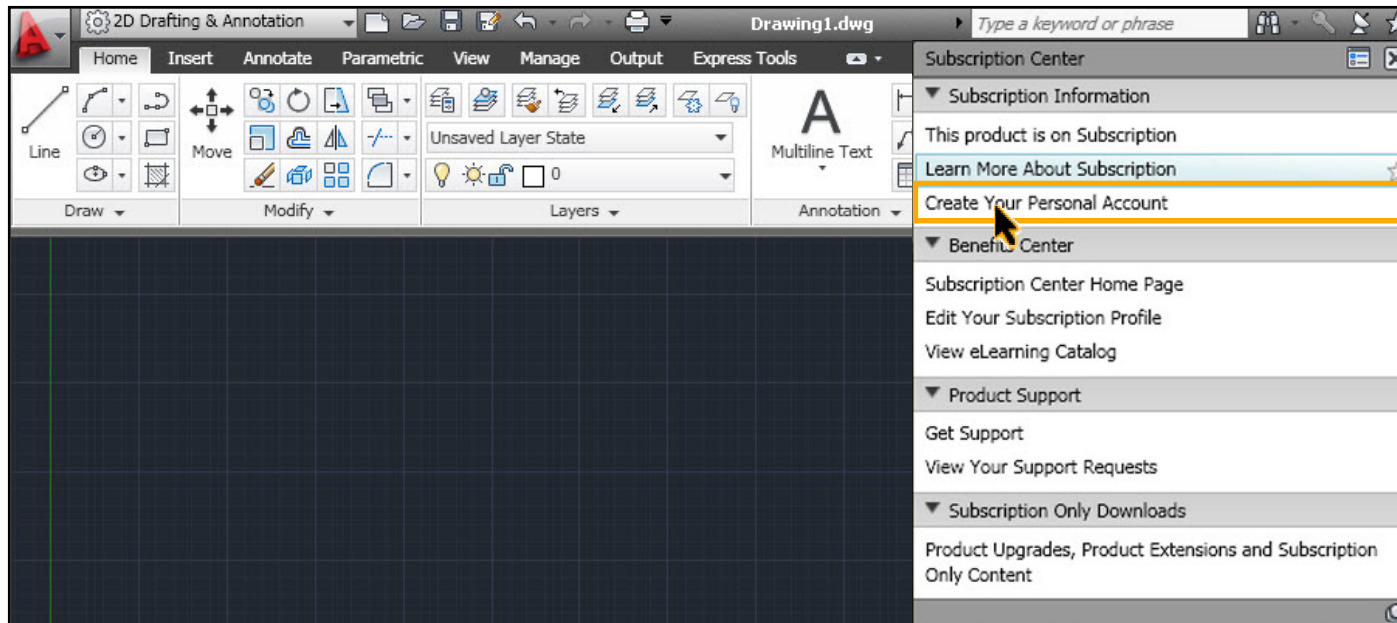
2D Drafting & Annotation
Drawing1.dwg
Type a keyword or phrase
Home Insert Annotate Parametric View Manage Output Express Tools
Line
Move
Unsaved Layer State
0
Multiline Text
Draw
Modify
Layers
Annotation
Subscription Center
Subscription Information
This product is on Subscription
Learn More About Subscription
Create Your Personal Account
Benefits Center
Subscription Center Home Page
Edit Your Subscription Profile
View eLearning Catalog
Product Support
Get Support
View Your Support Requests
Subscription Only Downloads
Product Upgrades, Product Extensions and Subscription Only Content